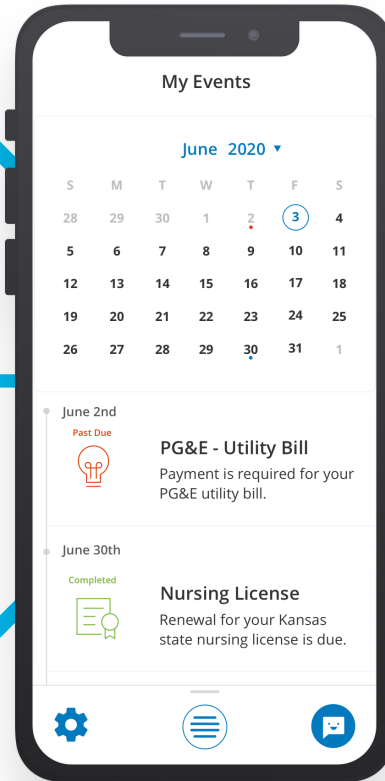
My Events

June 2020 ▼

| S | M | T | W | T | F | S |
|---|---|---|---|---|---|---|
| 28 | 29 | 30 | 1 | 2 | 3 | 4 |
| 5 | 6 | 7 | 8 | 9 | 10 | 11 |
| 12 | 13 | 14 | 15 | 16 | 17 | 18 |
| 19 | 20 | 21 | 22 | 23 | 24 | 25 |
| 26 | 27 | 28 | 29 | 30 | 31 | 1 |

June 2nd

Past Due

PG&E - Utility Bill

Payment is required for your PG&E utility bill.

June 30th

Completed

Nursing License

Renewal for your Kansas state nursing license is due.